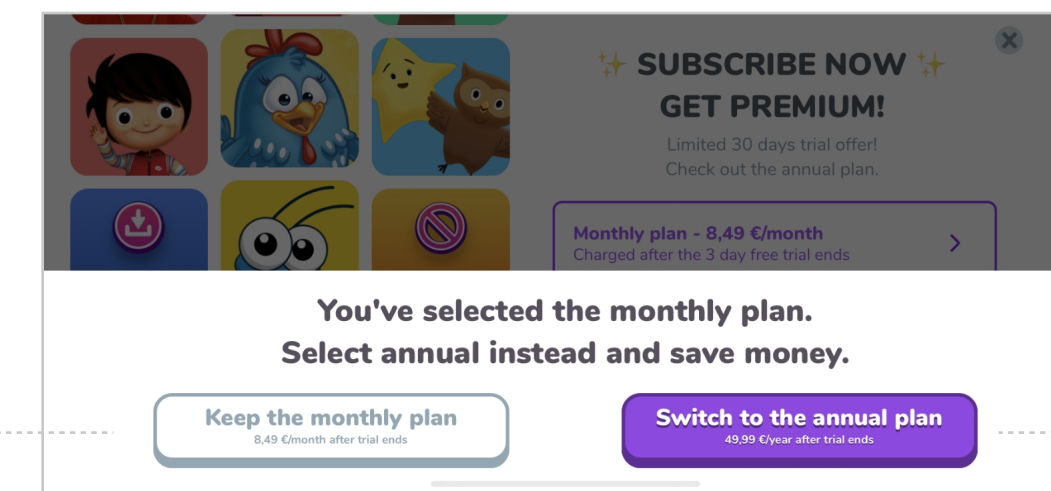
SUBSCRIBE NOW
GET PREMIUM!

Limited 30 days trial offer!
Check out the annual plan.

Monthly plan - 8,49 €/month
Charged after the 3 day free trial ends

You've selected the monthly plan.
Select annual instead and save money.

Keep the monthly plan
8,49 €/month after trial ends

Switch to the annual plan
49,99 €/year after trial ends